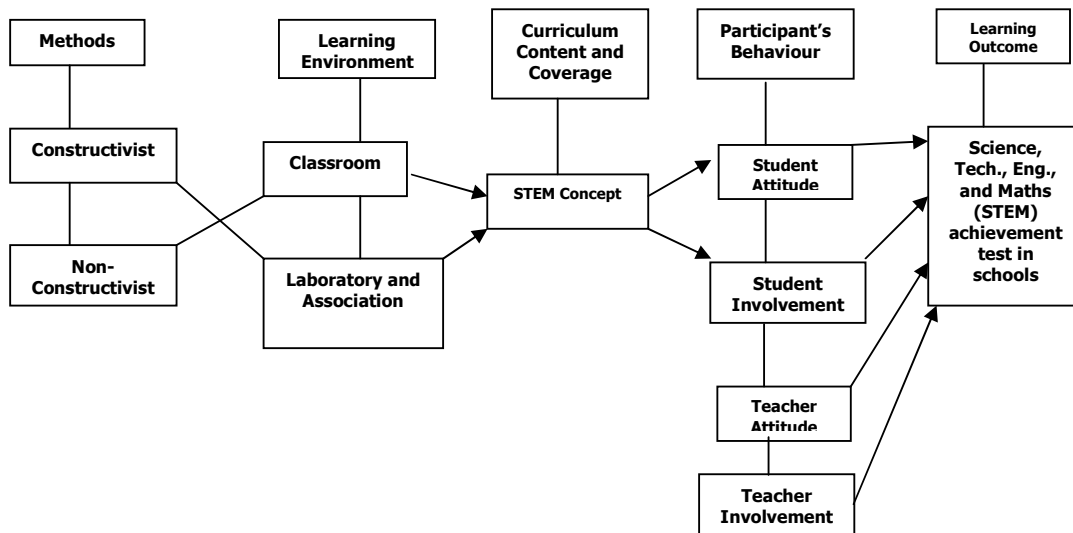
Methods

Learning Environment

Curriculum Content and Coverage

Participant's Behaviour

Learning Outcome

Constructivist

Classroom

STEM Concept

Student Attitude

Science, Tech., Eng., and Maths (STEM) achievement test in schools

Non-Constructivist

Laboratory and Association

Student Involvement

Teacher Attitude

Teacher Involvement